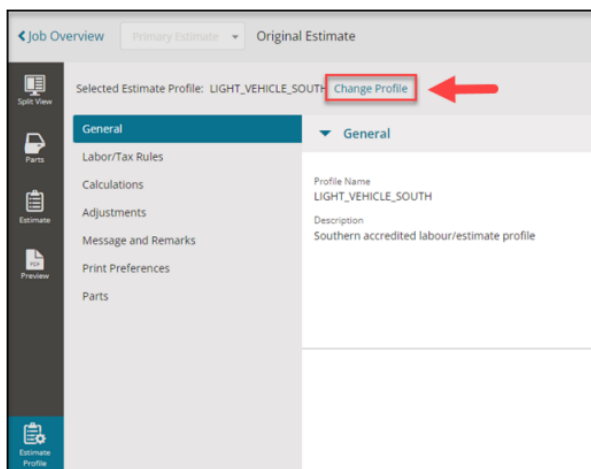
< Job Overview   Primary Estimate   Original Estimate

Split View
Parts
Estimate
PDF
Preview
Estimate Profile

Selected Estimate Profile: LIGHT_VEHICLE_SOUTH Change Profile

General
Labor/Tax Rules
Calculations
Adjustments
Message and Remarks
Print Preferences
Parts

General

Profile Name
LIGHT_VEHICLE_SOUTH

Description
Southern accredited labour/estimate profile